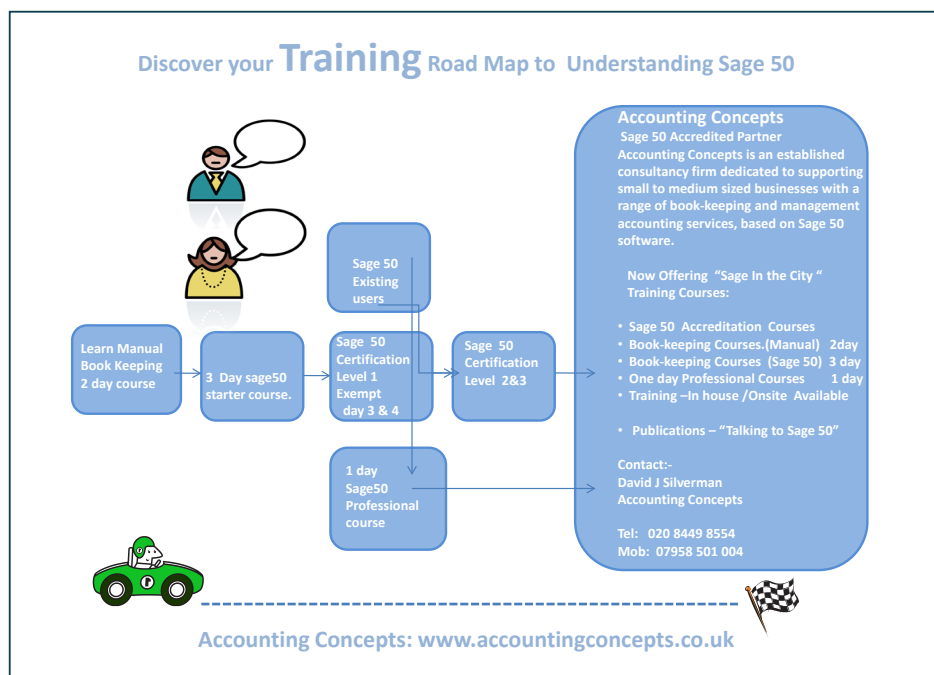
Discover your Training Road Map to Understanding Sage 50

Sage 50 Existing users

Learn Manual Book Keeping 2 day course

3 Day sage50 starter course.

Sage 50 Certification Level 1 Exempt day 3 & 4

Sage 50 Certification Level 2&3

1 day Sage50 Professional course

Accounting Concepts
Sage 50 Accredited Partner
Accounting Concepts is an established consultancy firm dedicated to supporting small to medium sized businesses with a range of book-keeping and management accounting services, based on Sage 50 software.

Now Offering "Sage In the City " Training Courses:

• Sage 50 Accreditation Courses
• Book-keeping Courses.(Manual) 2day
• Book-keeping Courses (Sage 50) 3 day
• One day Professional Courses 1 day
• Training –In house /Onsite Available

• Publications – "Talking to Sage 50"

Contact:-
David J Silverman
Accounting Concepts

Tel: 020 8449 8554
Mob: 07958 501 004

Accounting Concepts: www.accountingconcepts.co.uk